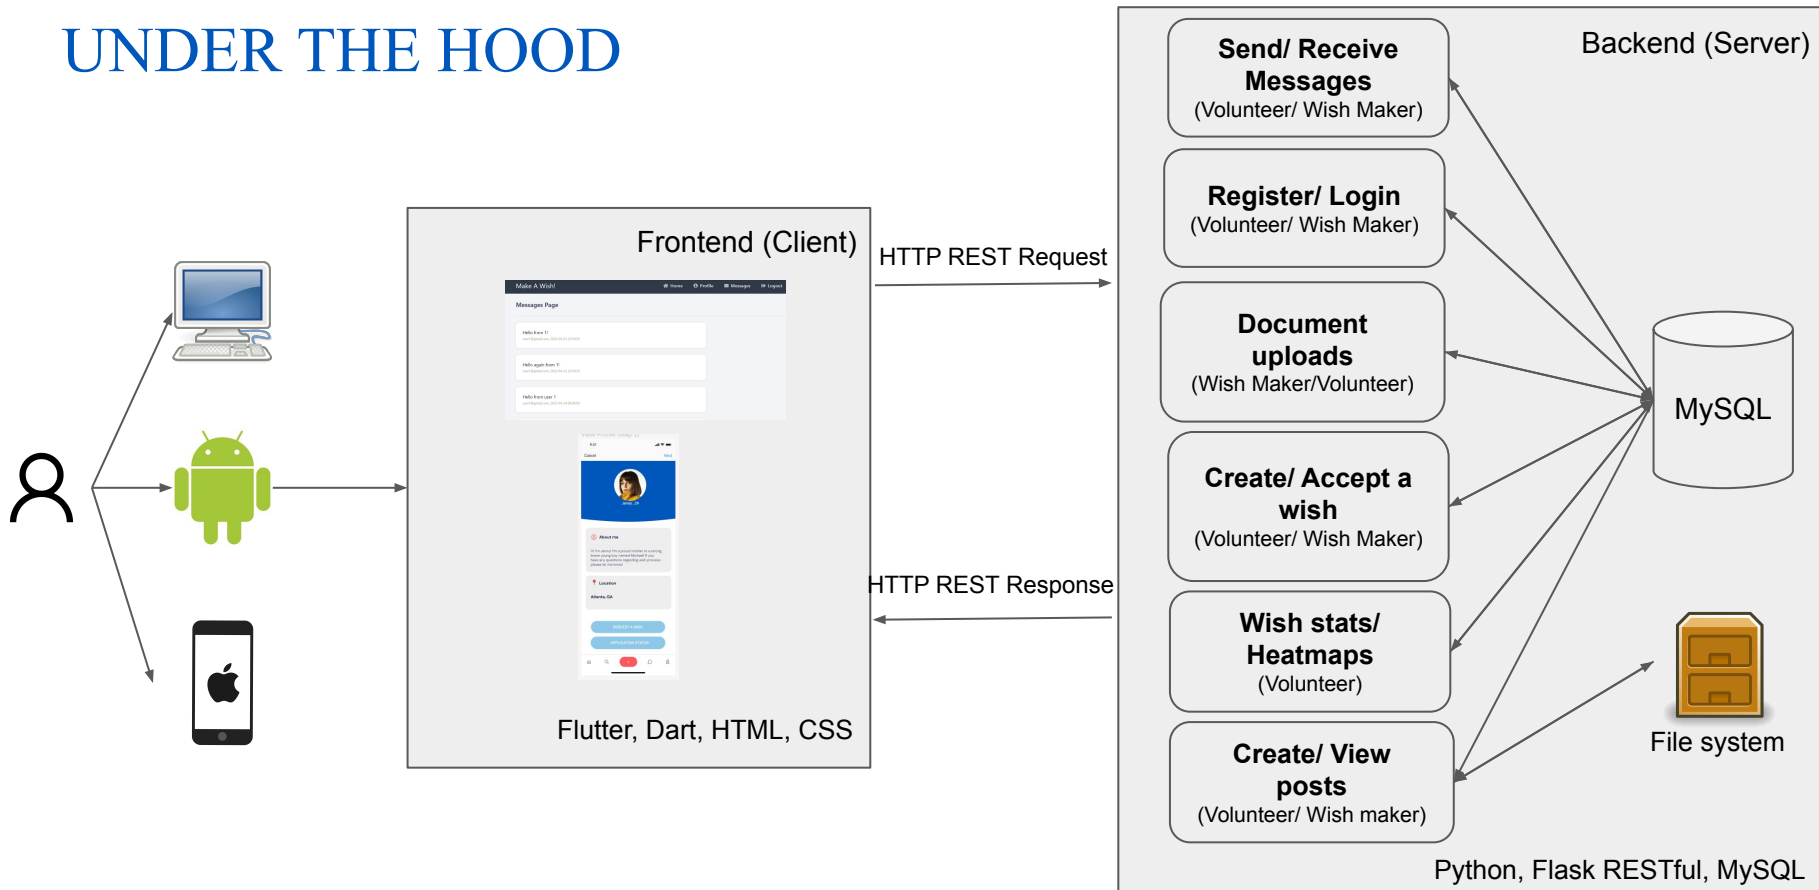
UNDER THE HOOD

Frontend (Client)

Make A Wish!

Messages Page

Flutter, Dart, HTML, CSS

HTTP REST Request

HTTP REST Response

Backend (Server)

Send/ Receive Messages (Volunteer/ Wish Maker)

Register/ Login (Volunteer/ Wish Maker)

Document uploads (Wish Maker/Volunteer)

Create/ Accept a wish (Volunteer/ Wish Maker)

Wish stats/ Heatmaps (Volunteer)

Create/ View posts (Volunteer/ Wish maker)

MySQL

File system

Python, Flask RESTful, MySQL